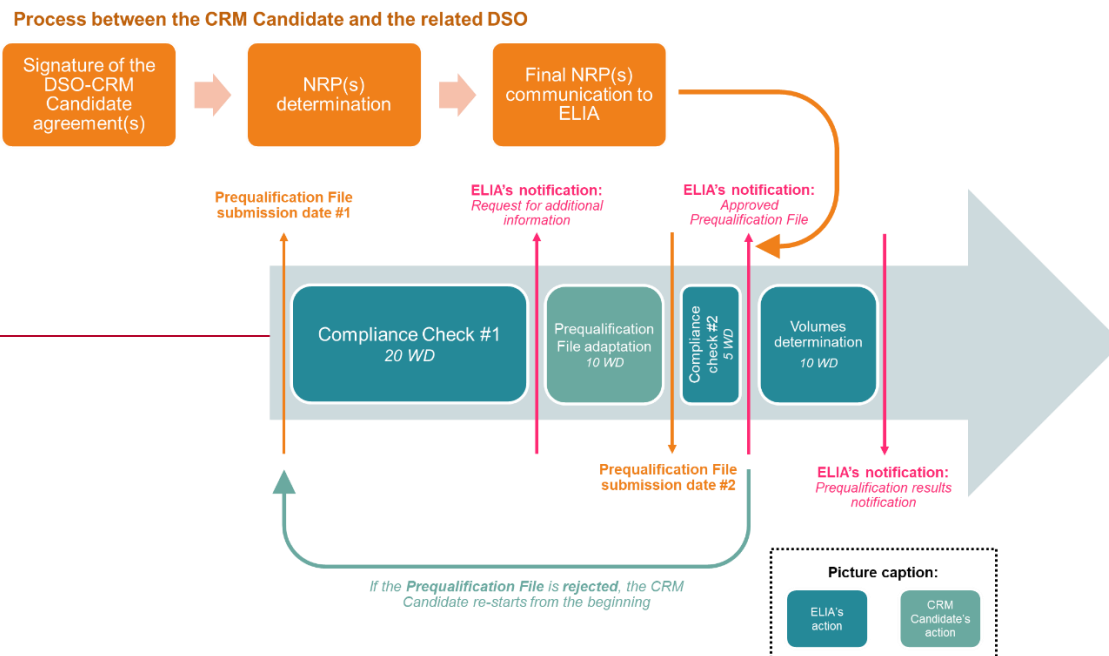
Process between the CRM Candidate and the related DSO

Signature of the DSO-CRM Candidate agreement(s)

NRP(s) determination

Final NRP(s) communication to ELIA

Prequalification File submission date #1

ELIA's notification: Request for additional information

ELIA's notification: Approved Prequalification File

Compliance Check #1 20 WD

Prequalification File adaptation 10 WD

Compliance check #2 5 WD

Volumes determination 10 WD

Prequalification File submission date #2

ELIA's notification: Prequalification results notification

If the Prequalification File is rejected, the CRM Candidate re-starts from the beginning

Picture caption:

ELIA's action

CRM Candidate's action